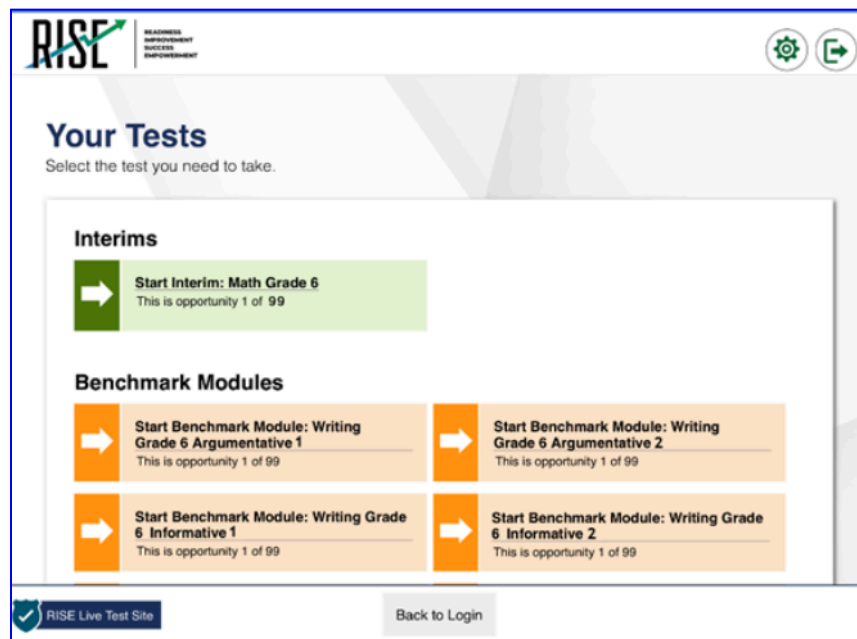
RISE
READINESS
IMPROVEMENT
SUCCESS
EMPOWERMENT

Your Tests
Select the test you need to take.

Interims

Start Interim: Math Grade 6
This is opportunity 1 of 99

Benchmark Modules

Start Benchmark Module: Writing Grade 6 Argumentative 1
This is opportunity 1 of 99

Start Benchmark Module: Writing Grade 6 Argumentative 2
This is opportunity 1 of 99

Start Benchmark Module: Writing Grade 6 Informative 1
This is opportunity 1 of 99

Start Benchmark Module: Writing Grade 6 Informative 2
This is opportunity 1 of 99

RISE Live Test Site

Back to Login